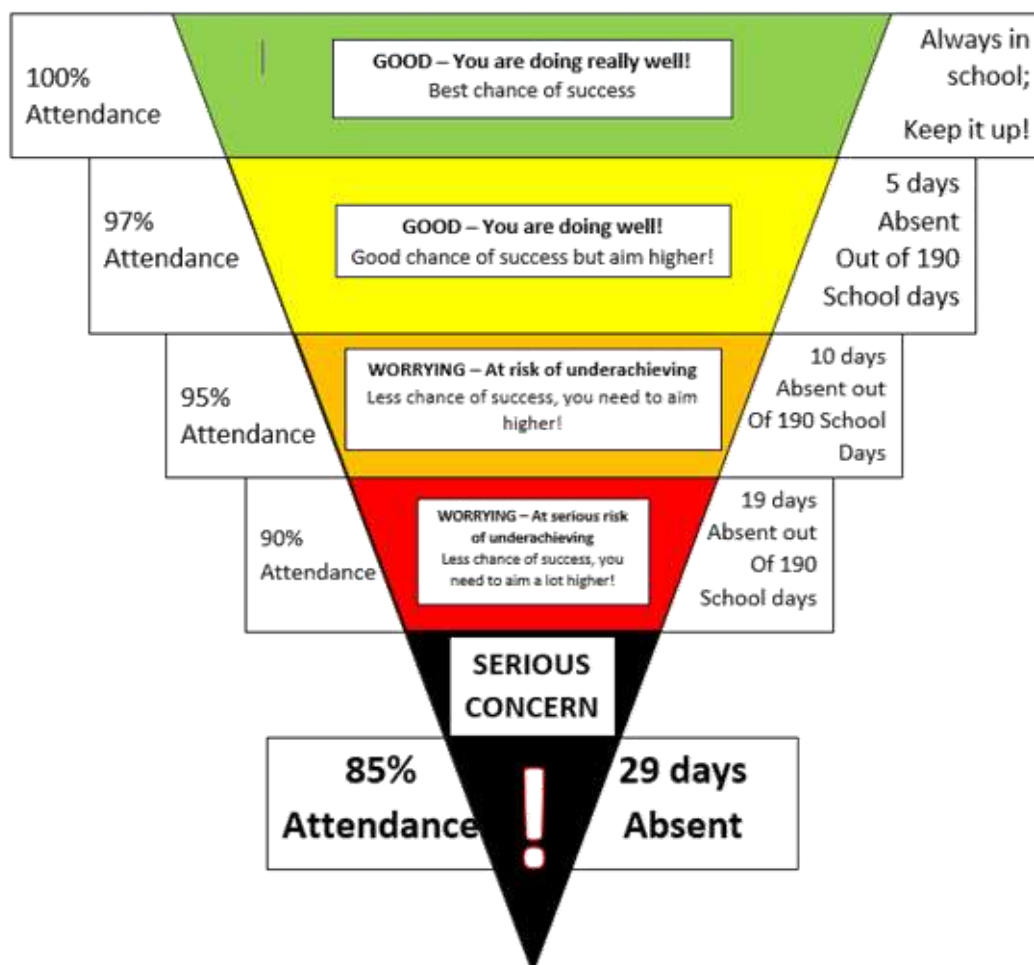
100% Attendance

GOOD – You are doing really well!
Best chance of success

Always in school;
Keep it up!

97% Attendance

GOOD – You are doing well!
Good chance of success but aim higher!

5 days Absent Out of 190 School days

95% Attendance

WORRYING – At risk of underachieving
Less chance of success, you need to aim higher!

10 days Absent out Of 190 School Days

90% Attendance

WORRYING – At serious risk of underachieving
Less chance of success, you need to aim a lot higher!

19 days Absent out Of 190 School days

SERIOUS CONCERN

85% Attendance

!

29 days Absent